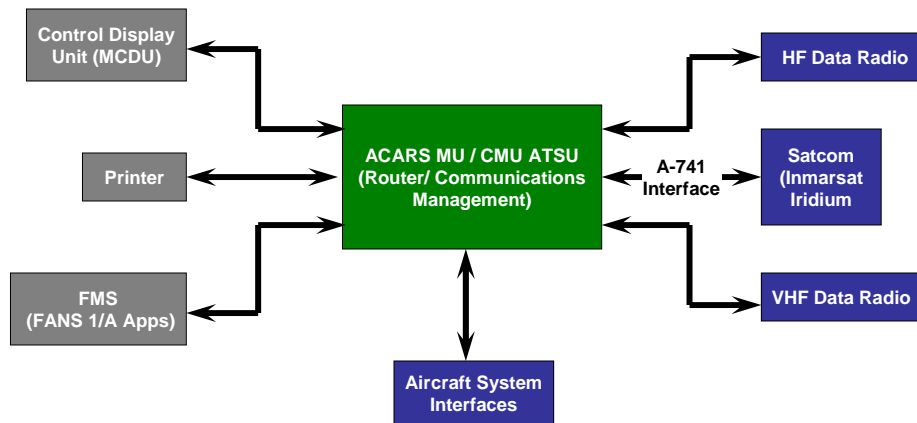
Control Display Unit (MCDU)

Printer

FMS (FANS 1/A Apps)

ACARS MU / CMU ATSU (Router/ Communications Management)

A-741 Interface

HF Data Radio

Satcom (Inmarsat Iridium

VHF Data Radio

Aircraft System Interfaces